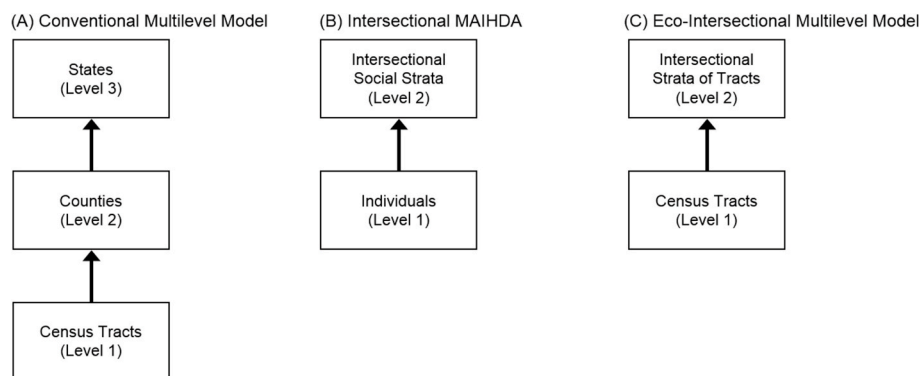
(A) Conventional Multilevel Model

States
(Level 3)

Counties
(Level 2)

Census Tracts
(Level 1)

(B) Intersectional MAIHDA

Intersectional Social Strata
(Level 2)

Individuals
(Level 1)

(C) Eco-Intersectional Multilevel Model

Intersectional Strata of Tracts
(Level 2)

Census Tracts
(Level 1)